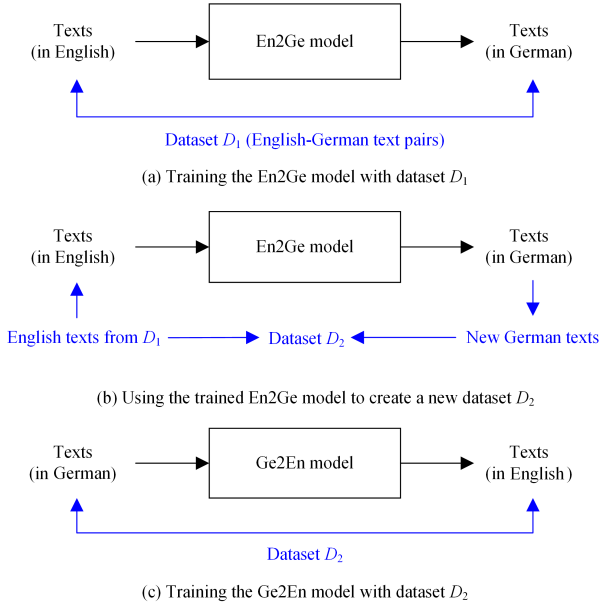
Texts (in English)

En2Ge model

Texts (in German)

Dataset $D_1$ (English-German text pairs)

(a) Training the En2Ge model with dataset $D_1$

Texts (in English)

En2Ge model

Texts (in German)

English texts from $D_1$

Dataset $D_2$

New German texts

(b) Using the trained En2Ge model to create a new dataset $D_2$

Texts (in German)

Ge2En model

Texts (in English)

Dataset $D_2$

(c) Training the Ge2En model with dataset $D_2$